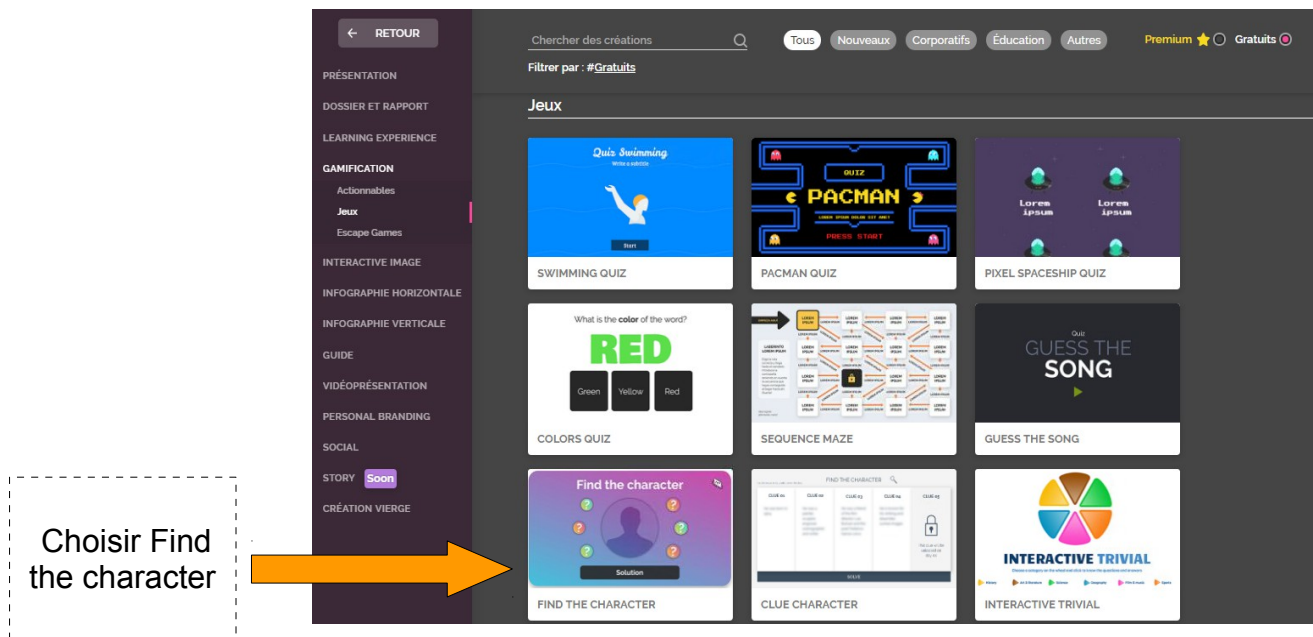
← RETOUR

PRÉSENTATION
DOSSIER ET RAPPORT
LEARNING EXPERIENCE
GAMIFICATION
Actionnables
Jeux
Escape Games
INTERACTIVE IMAGE
INFOGRAPHIE HORIZONTALE
INFOGRAPHIE VERTICALE
GUIDE
VIDÉOPRÉSENTATION
PERSONAL BRANDING
SOCIAL
STORY Soon
CRÉATION VIERGE

Chercher des créations

Tous Nouveaux Corporatifs Éducation Autres

Premium Gratuits

Filtrer par : #Gratuits

Jeux

Quiz Swimming
Write a subtitle
Start
SWIMMING QUIZ

QUIZ
PACMAN
LOREM IPSUM DOLOR SIT AMET
PRESS START
PACMAN QUIZ

Lorem ipsum
Lorem ipsum
PIXEL SPACESHIP QUIZ

What is the color of the word?
RED
Green Yellow Red
COLORS QUIZ

SEQUENCE MAZE

Quiz
GUESS THE SONG
GUESS THE SONG

Find the character
Solution
FIND THE CHARACTER

FIND THE CHARACTER
CLUE 01 CLUE 02 CLUE 03 CLUE 04 CLUE 05
CLUE CHARACTER

INTERACTIVE TRIVIAL
INTERACTIVE TRIVIAL

Choisir Find the character